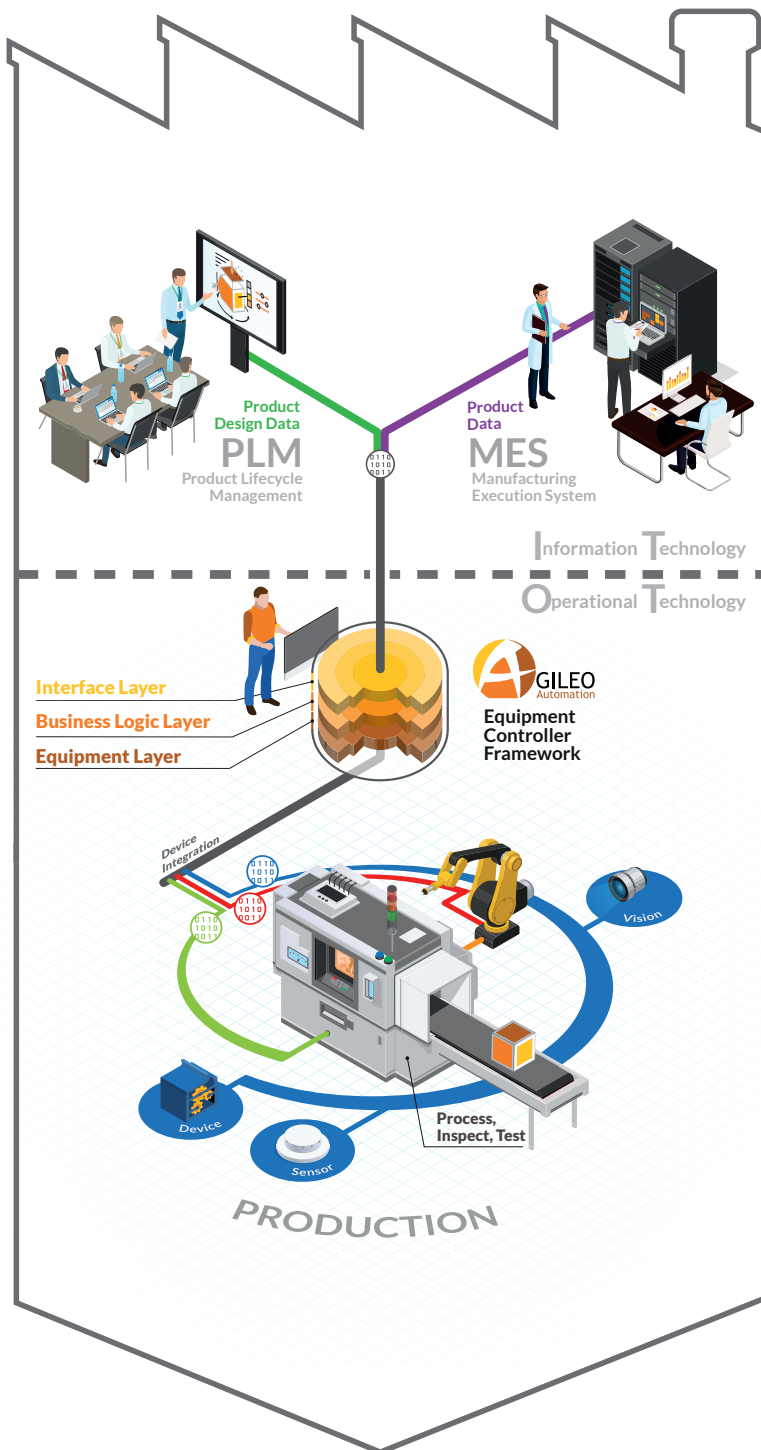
Product Design Data
PLM
Product Lifecycle Management

0110
1010
0011

Product Data
MES
Manufacturing Execution System

Information Technology

Operational Technology

Interface Layer
Business Logic Layer
Equipment Layer

AGILEO
Automation
Equipment Controller Framework

Device Integration

0110
1010
0011

0110
1010
0011

0110
1010
0011

Vision

Device

Sensor

Process, Inspect, Test

PRODUCTION